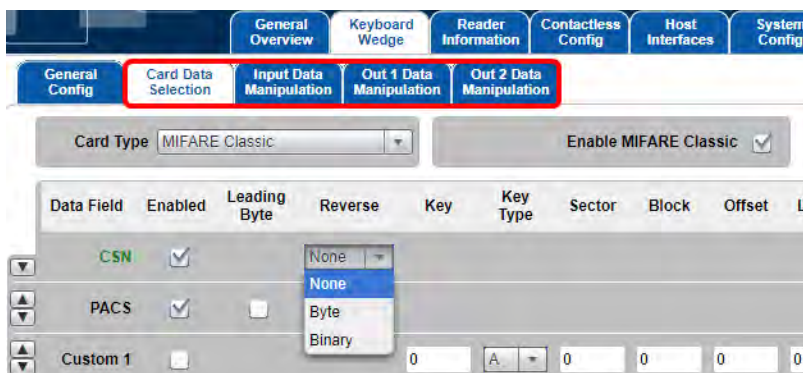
General Overview | Keyboard Wedge | Reader Information | Contactless Config | Host Interfaces | System Config

General Config | Card Data Selection | Input Data Manipulation | Out 1 Data Manipulation | Out 2 Data Manipulation

Card Type MIFARE Classic

Enable MIFARE Classic

| Data Field | Enabled | Leading Byte | Reverse | Key | Key Type | Sector | Block | Offset | L |
|---|---|---|---|---|---|---|---|---|---|
| CSN | | | None | | | | | | |
| PACS | | | None / Byte / Binary | | | | | | |
| Custom 1 | | | | 0 | A | 0 | 0 | 0 | 0 |